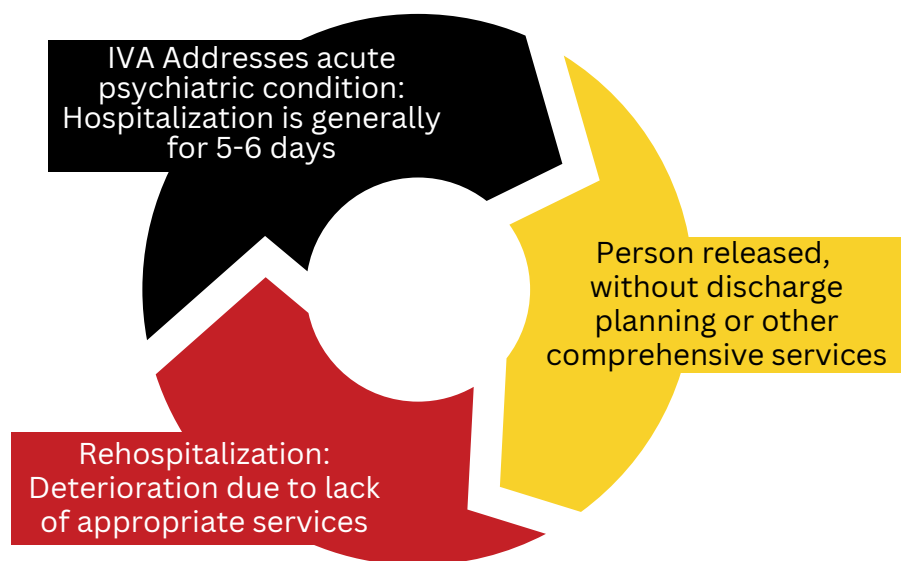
IVA Addresses acute psychiatric condition: Hospitalization is generally for 5-6 days

Person released, without discharge planning or other comprehensive services

Rehospitalization: Deterioration due to lack of appropriate services